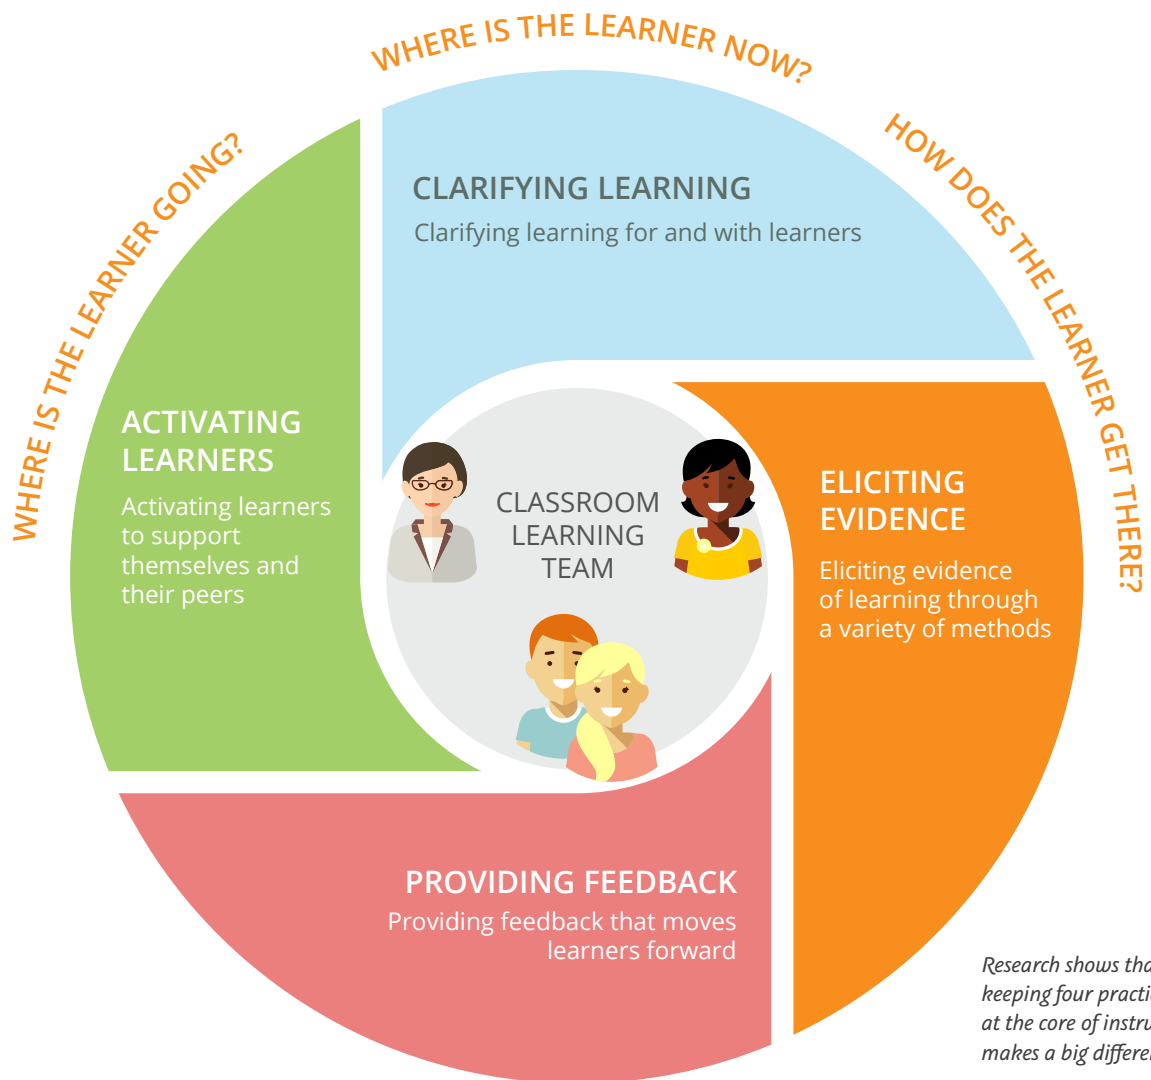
WHERE IS THE LEARNER NOW?

HOW DOES THE LEARNER GET THERE?

WHERE IS THE LEARNER GOING?

CLARIFYING LEARNING
Clarifying learning for and with learners

ACTIVATING LEARNERS
Activating learners to support themselves and their peers

CLASSROOM LEARNING TEAM

ELICITING EVIDENCE
Eliciting evidence of learning through a variety of methods

PROVIDING FEEDBACK
Providing feedback that moves learners forward

Research shows tha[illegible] keeping four practi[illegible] at the core of instru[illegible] makes a big differe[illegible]